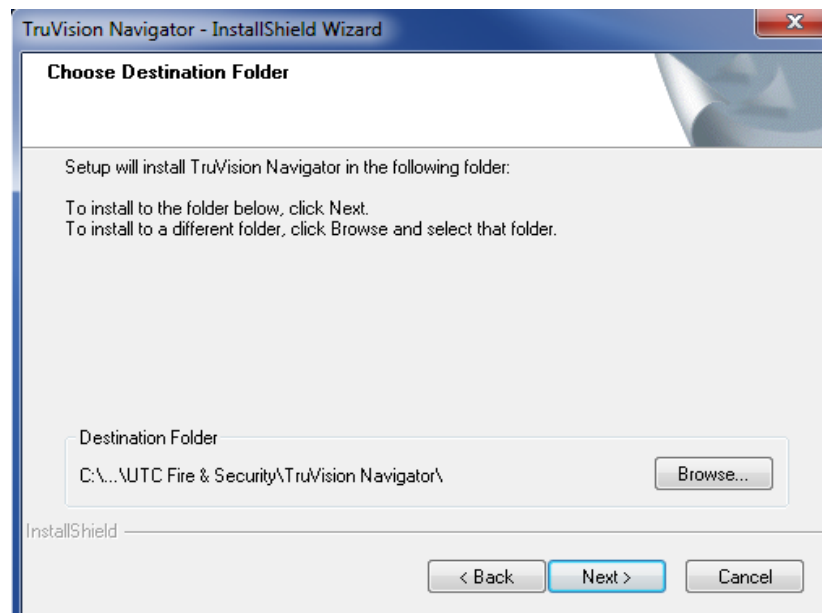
TruVision Navigator - InstallShield Wizard

Choose Destination Folder

Setup will install TruVision Navigator in the following folder:

To install to the folder below, click Next.
To install to a different folder, click Browse and select that folder.

Destination Folder

C:\...\UTC Fire & Security\TruVision Navigator\

Browse...

InstallShield

< Back

Next >

Cancel